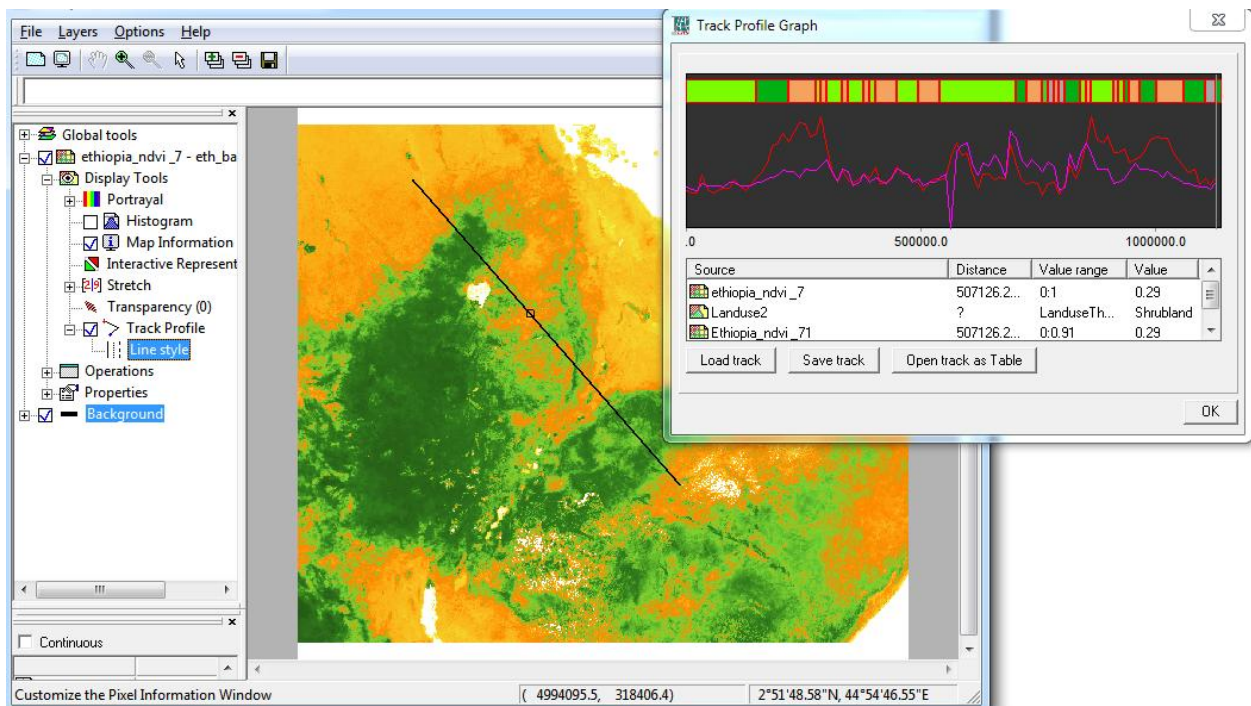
File Layers Options Help

Global tools
ethiopia_ndvi _7 - eth_ba
Display Tools
Portrayal
Histogram
Map Information
Interactive Represent
Stretch
Transparency (0)
Track Profile
Line style
Operations
Properties
Background

Continuous

Customize the Pixel Information Window
( 4994095.5, 318406.4)
2°51'48.58"N, 44°54'46.55"E

Track Profile Graph

.0
500000.0
1000000.0

| Source | Distance | Value range | Value |
|---|---|---|---|
| ethiopia_ndvi _7 | 507126.2... | 0:1 | 0.29 |
| Landuse2 | ? | LanduseTh... | Shrubland |
| Ethiopia_ndvi_71 | 507126.2... | 0:0.91 | 0.29 |

Load track
Save track
Open track as Table
OK